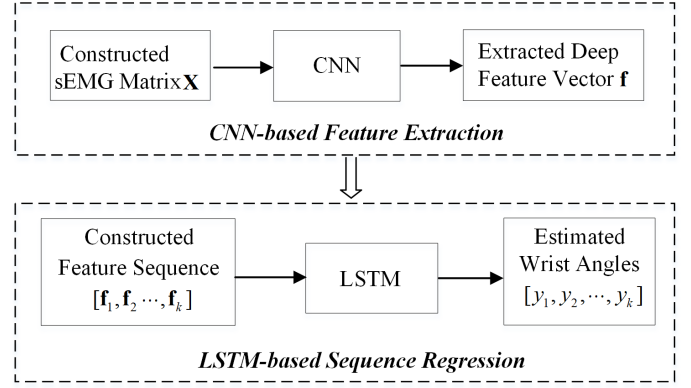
Constructed sEMG Matrix $\mathbf{X}$

CNN

Extracted Deep Feature Vector $\mathbf{f}$

CNN-based Feature Extraction

Constructed Feature Sequence $[\mathbf{f}_1, \mathbf{f}_2 \cdots, \mathbf{f}_k]$

LSTM

Estimated Wrist Angles $[y_1, y_2, \cdots, y_k]$

LSTM-based Sequence Regression